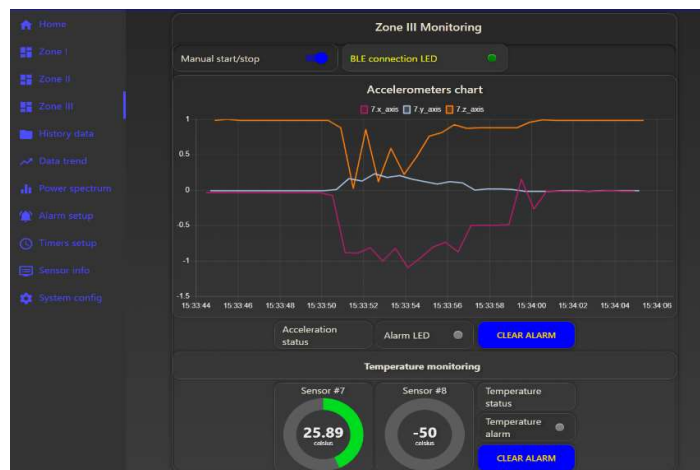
Home
Zone I
Zone II
Zone III
History data
Data trend
Power spectrum
Alarm setup
Timers setup
Sensor info
System config

Zone III Monitoring

Manual start/stop

BLE connection LED

Accelerometers chart

7.x_axis 7.y_axis 7.z_axis

1
0.5
0
-0.5
-1
-1.5

15:33:44 15:33:46 15:33:48 15:33:50 15:33:52 15:33:54 15:33:56 15:33:58 15:34:00 15:34:02 15:34:04 15:34:06

Acceleration status

Alarm LED

CLEAR ALARM

Temperature monitoring

Sensor #7
25.89
celsius

Sensor #8
-50
celsius

Temperature status

Temperature alarm

CLEAR ALARM